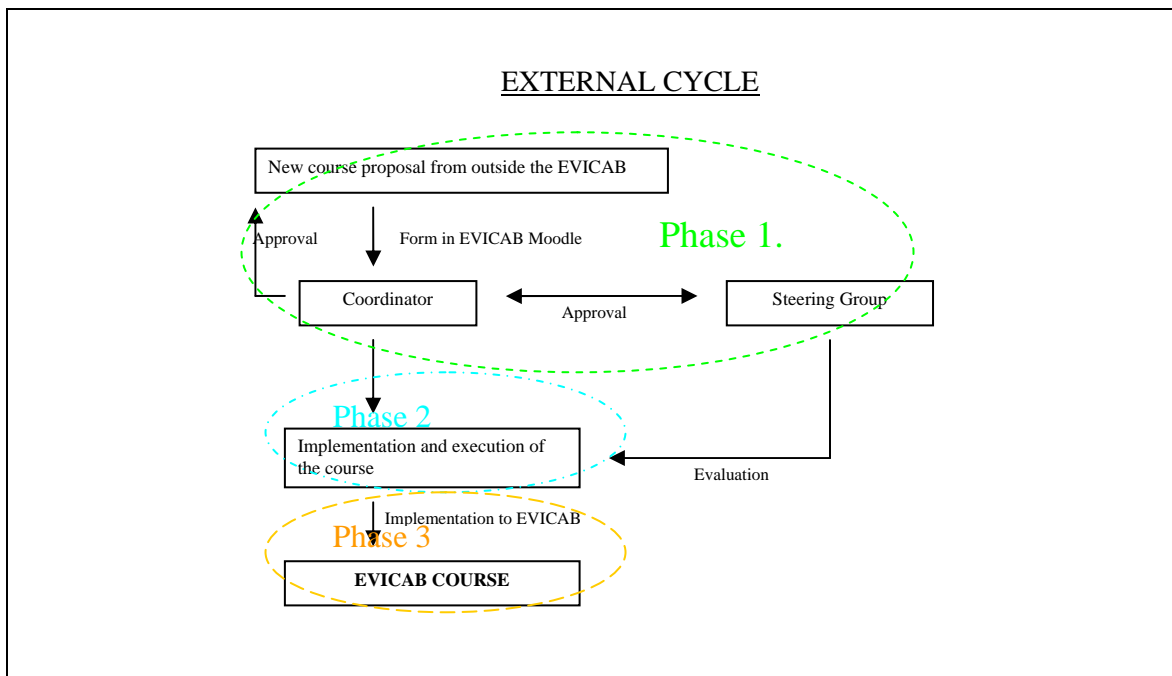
EXTERNAL CYCLE

New course proposal from outside the EVICAB

Approval

Form in EVICAB Moodle

Phase 1.

Coordinator

Approval

Steering Group

Phase 2

Implementation and execution of the course

Evaluation

Implementation to EVICAB

Phase 3

EVICAB COURSE